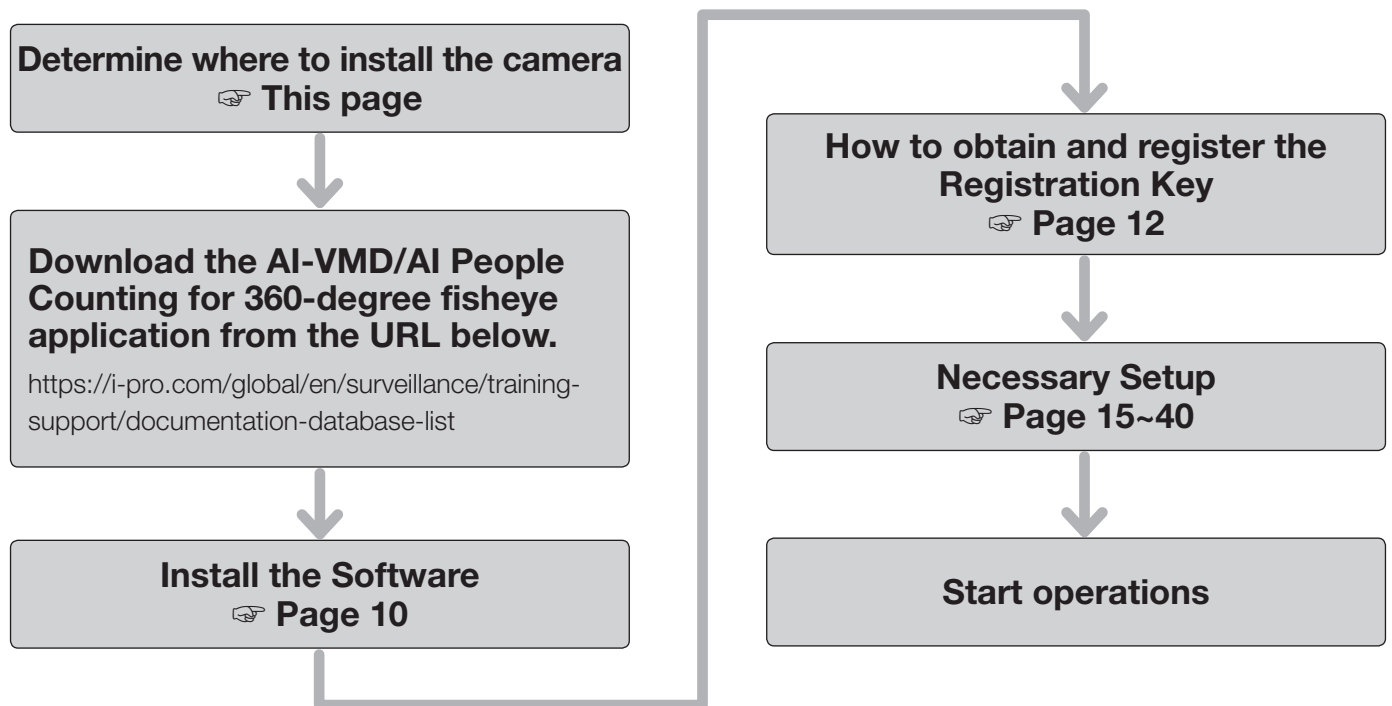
Determine where to install the camera
☞ This page

Download the AI-VMD/AI People Counting for 360-degree fisheye application from the URL below.

https://i-pro.com/global/en/surveillance/training-support/documentation-database-list

Install the Software
☞ Page 10

How to obtain and register the Registration Key
☞ Page 12

Necessary Setup
☞ Page 15~40

Start operations